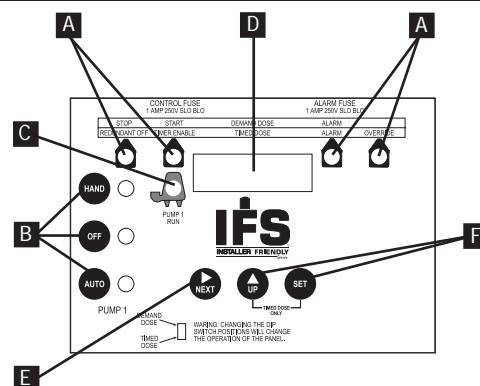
A
A
D
C
CONTROL FUSE
1 AMP 250V SLO BLO
ALARM FUSE
1 AMP 250V SLO BLO
STOP
START
DEMAND DOSE
ALARM
REDUNDANT OFF
TIMER ENABLE
TIMED DOSE
ALARM
OVERRIDE
HAND
PUMP 1
RUN
B
OFF
IFS
INSTALLER FRIENDLY
F
AUTO
NEXT
UP
SET
TIMED DOSE
ONLY
PUMP 1
DEMAND
DOSE
TIMED
DOSE
WARING: CHANGING THE DIP SWITCH POSITIONS WILL CHANGE THE OPERATION OF THE PANEL.
E